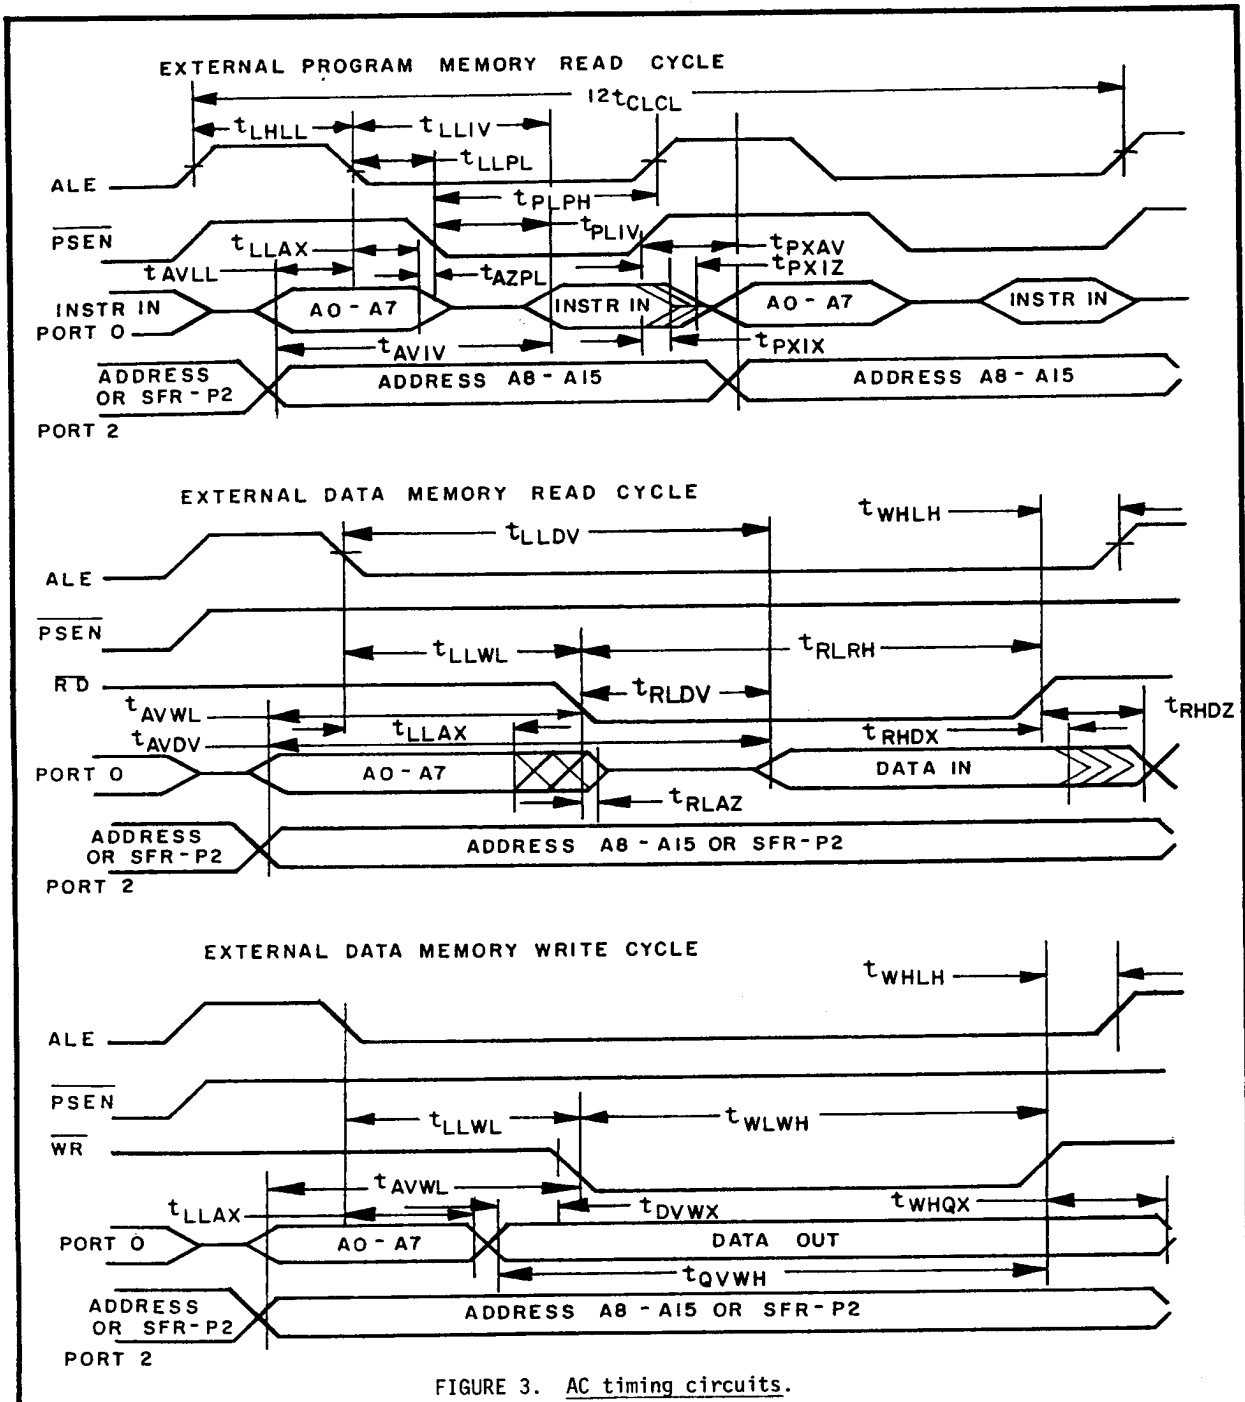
EXTERNAL PROGRAM MEMORY READ CYCLE

$12t_{CLCL}$

$t_{LHLL}$

$t_{LLIV}$

$t_{LLPL}$

ALE

$t_{PLPH}$

$t_{PLIV}$

$\overline{PSEN}$

$t_{LLAX}$

$t_{PXAV}$

$t_{AVLL}$

$t_{PXIZ}$

$t_{AZPL}$

INSTR IN
PORT O

AO - A7

INSTR IN

AO - A7

INSTR IN

$t_{AVIV}$

$t_{PXIX}$

ADDRESS
OR SFR-P2
PORT 2

ADDRESS A8 - A15

ADDRESS A8 - A15

EXTERNAL DATA MEMORY READ CYCLE

$t_{WHLH}$

$t_{LLDV}$

ALE

$\overline{PSEN}$

$t_{LLWL}$

$t_{RLRH}$

$\overline{RD}$

$t_{RLDV}$

$t_{AVWL}$

$t_{RHDZ}$

$t_{AVDV}$

$t_{LLAX}$

$t_{RHDX}$

PORT O

AO - A7

DATA IN

$t_{RLAZ}$

ADDRESS
OR SFR-P2
PORT 2

ADDRESS A8 - A15 OR SFR-P2

EXTERNAL DATA MEMORY WRITE CYCLE

$t_{WHLH}$

ALE

$\overline{PSEN}$

$t_{LLWL}$

$t_{WLWH}$

$\overline{WR}$

$t_{AVWL}$

$t_{WHQX}$

$t_{LLAX}$

$t_{DVWX}$

PORT O

AO - A7

DATA OUT

$t_{QVWH}$

ADDRESS
OR SFR-P2
PORT 2

ADDRESS A8 - A15 OR SFR-P2

FIGURE 3. AC timing circuits.